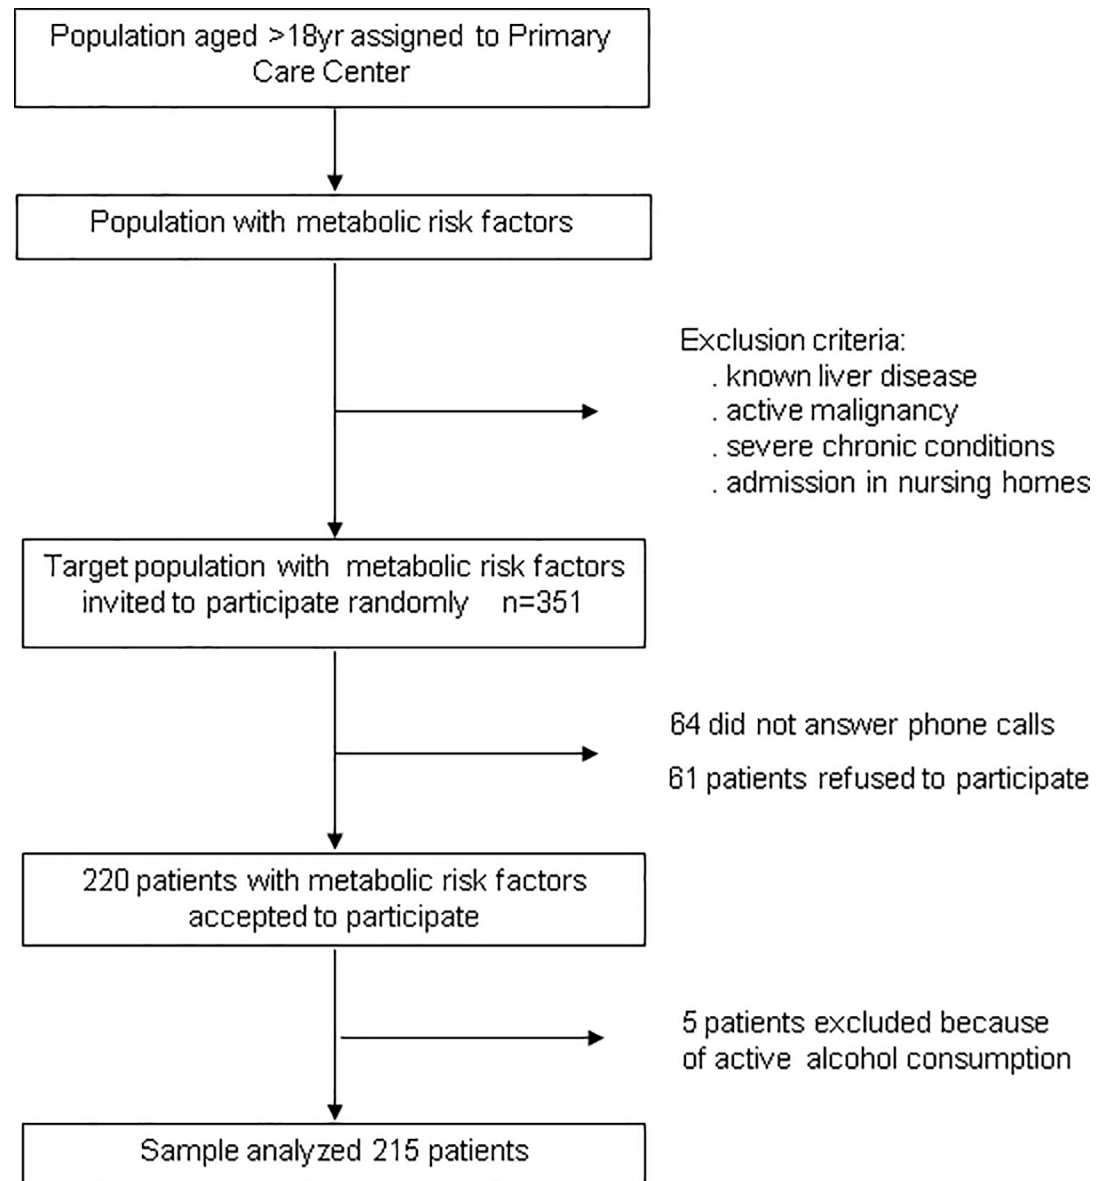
Population aged >18yr assigned to Primary Care Center

Population with metabolic risk factors

Exclusion criteria:
. known liver disease
. active malignancy
. severe chronic conditions
. admission in nursing homes

Target population with metabolic risk factors invited to participate randomly n=351

64 did not answer phone calls

61 patients refused to participate

220 patients with metabolic risk factors accepted to participate

5 patients excluded because of active alcohol consumption

Sample analyzed 215 patients